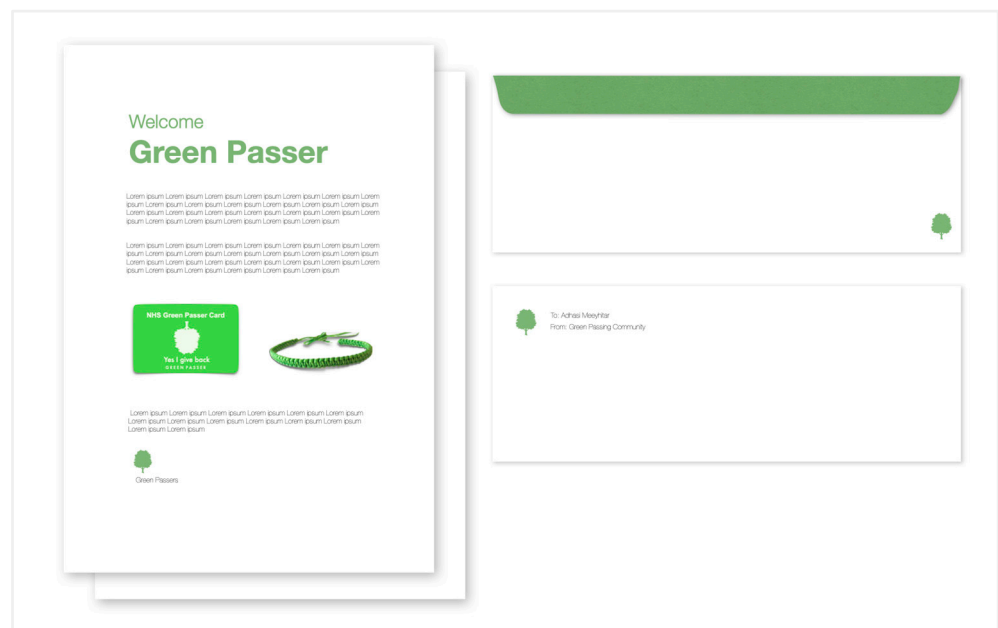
Welcome
Green Passer

Lorem ipsum Lorem ipsum Lorem ipsum Lorem ipsum Lorem ipsum Lorem ipsum Lorem ipsum Lorem ipsum Lorem ipsum Lorem ipsum Lorem ipsum Lorem ipsum Lorem ipsum Lorem ipsum Lorem ipsum Lorem ipsum Lorem ipsum Lorem ipsum Lorem ipsum Lorem ipsum Lorem ipsum Lorem ipsum Lorem ipsum Lorem ipsum Lorem ipsum Lorem ipsum Lorem ipsum Lorem ipsum

Lorem ipsum Lorem ipsum Lorem ipsum Lorem ipsum Lorem ipsum Lorem ipsum Lorem ipsum Lorem ipsum Lorem ipsum Lorem ipsum Lorem ipsum Lorem ipsum Lorem ipsum Lorem ipsum Lorem ipsum Lorem ipsum Lorem ipsum Lorem ipsum Lorem ipsum Lorem ipsum Lorem ipsum Lorem ipsum Lorem ipsum Lorem ipsum Lorem ipsum Lorem ipsum Lorem ipsum Lorem ipsum

NHS Green Passer Card
Yes I give back
GREEN PASSER

Lorem ipsum Lorem ipsum Lorem ipsum Lorem ipsum Lorem ipsum Lorem ipsum Lorem ipsum Lorem ipsum Lorem ipsum Lorem ipsum Lorem ipsum Lorem ipsum Lorem ipsum Lorem ipsum

Green Passers

To: Adhasi Meeyhtar
From: Green Passing Community